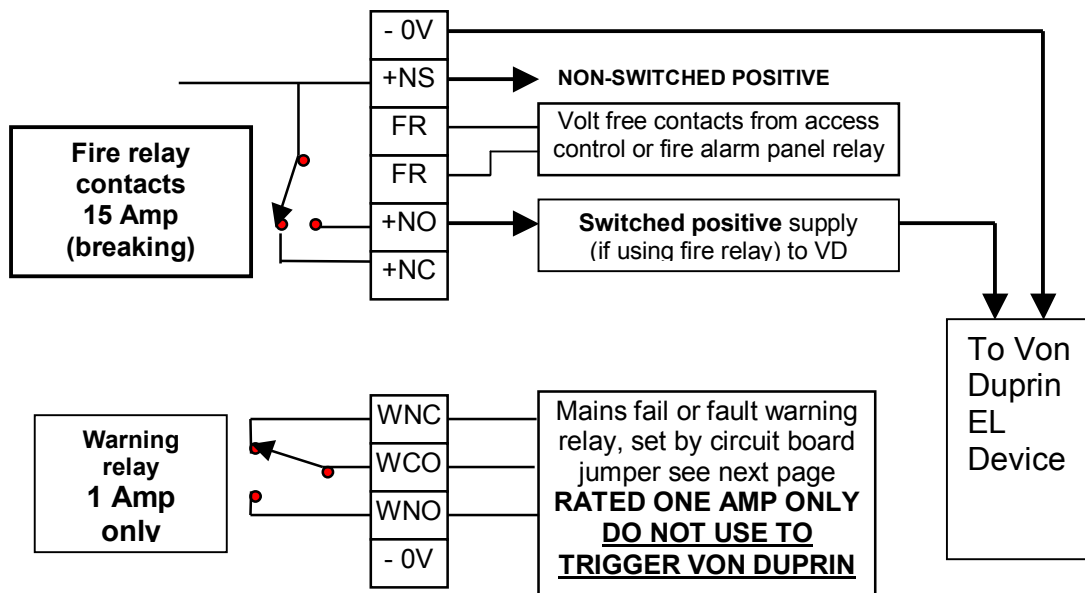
- 0V

+NS

NON-SWITCHED POSITIVE

FR

FR

Volt free contacts from access control or fire alarm panel relay

Fire relay contacts 15 Amp (breaking)

+NO

Switched positive supply (if using fire relay) to VD

+NC

To Von Duprin EL Device

Warning relay 1 Amp only

WNC

WCO

WNO

- 0V

Mains fail or fault warning relay, set by circuit board jumper see next page
RATED ONE AMP ONLY
DO NOT USE TO TRIGGER VON DUPRIN